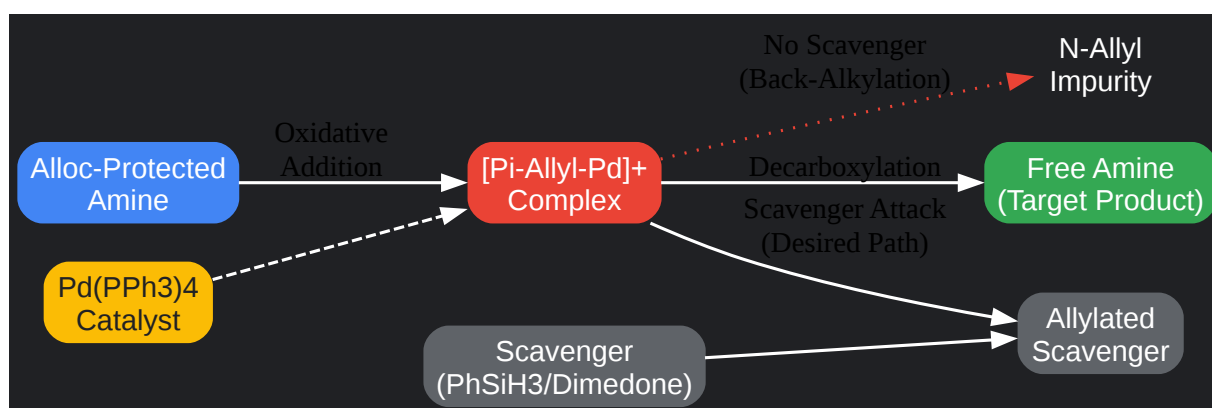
No Scavenger
(Back-Alkylation)

N-Allyl
Impurity

Oxidative
Addition

Alloc-Protected
Amine

[Pi-Allyl-Pd]+
Complex

Decarboxylation

Free Amine
(Target Product)

Scavenger Attack
(Desired Path)

Pd(PPh3)4
Catalyst

Allylated
Scavenger

Scavenger
(PhSiH3/Dimedone)